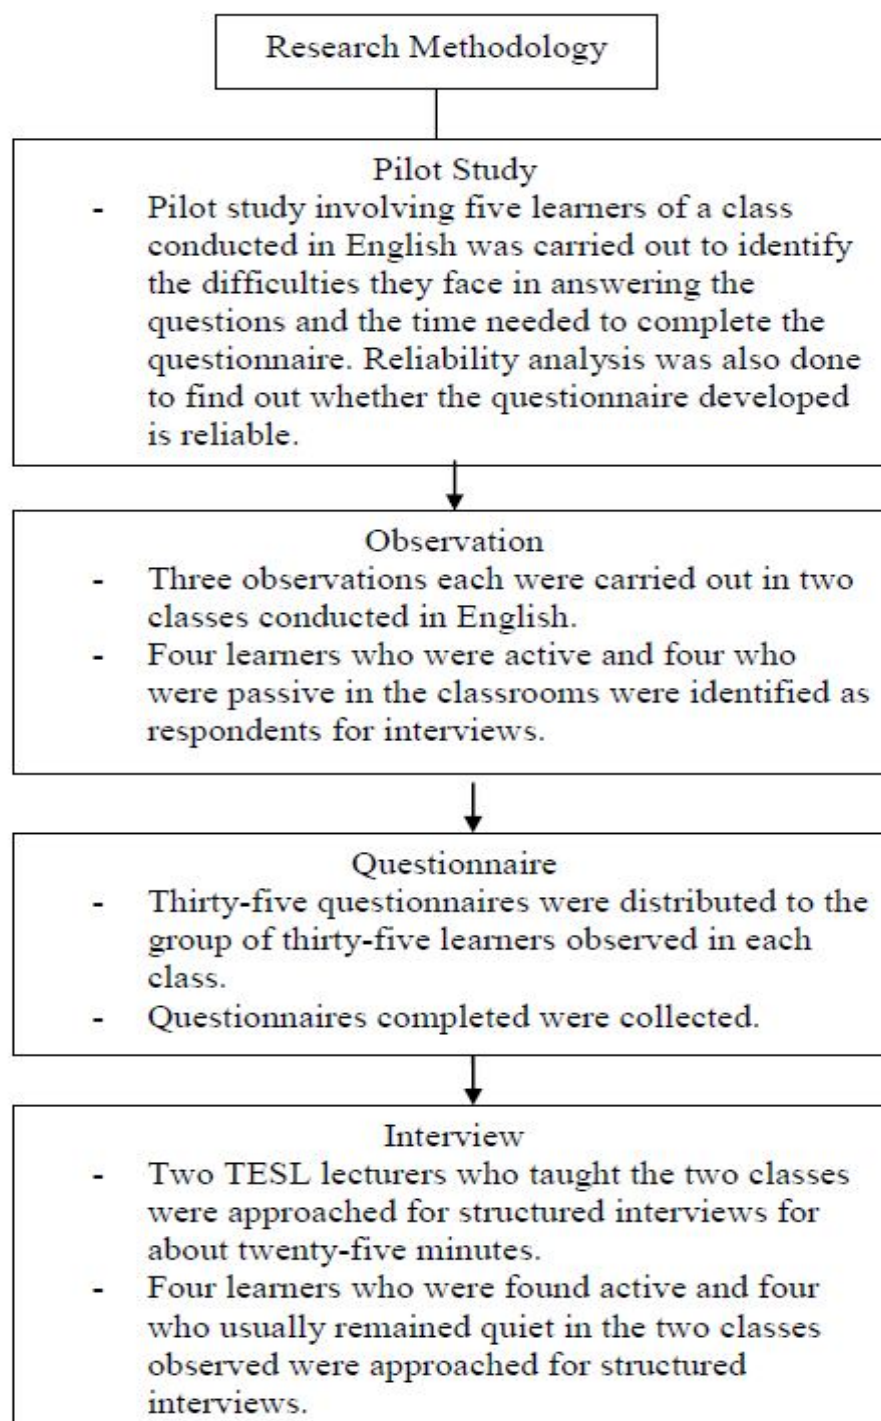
Research Methodology

Pilot Study
- Pilot study involving five learners of a class conducted in English was carried out to identify the difficulties they face in answering the questions and the time needed to complete the questionnaire. Reliability analysis was also done to find out whether the questionnaire developed is reliable.

Observation
- Three observations each were carried out in two classes conducted in English.
- Four learners who were active and four who were passive in the classrooms were identified as respondents for interviews.

Questionnaire
- Thirty-five questionnaires were distributed to the group of thirty-five learners observed in each class.
- Questionnaires completed were collected.

Interview
- Two TESL lecturers who taught the two classes were approached for structured interviews for about twenty-five minutes.
- Four learners who were found active and four who usually remained quiet in the two classes observed were approached for structured interviews.